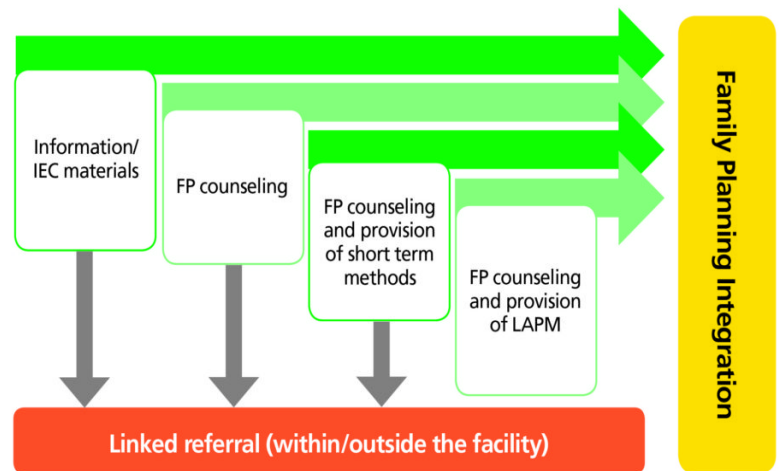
Information/ IEC materials

FP counseling

FP counseling and provision of short term methods

FP counseling and provision of LAPM

Family Planning Integration

Linked referral (within/outside the facility)